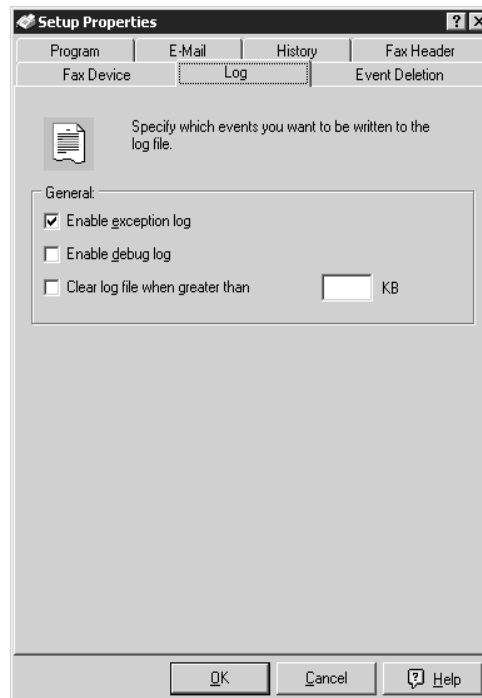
Setup Properties

? X

Program | E-Mail | History | Fax Header

Fax Device | Log | Event Deletion

Specify which events you want to be written to the log file.

General:

☑ Enable exception log

☐ Enable debug log

☐ Clear log file when greater than KB

OK | Cancel | Help